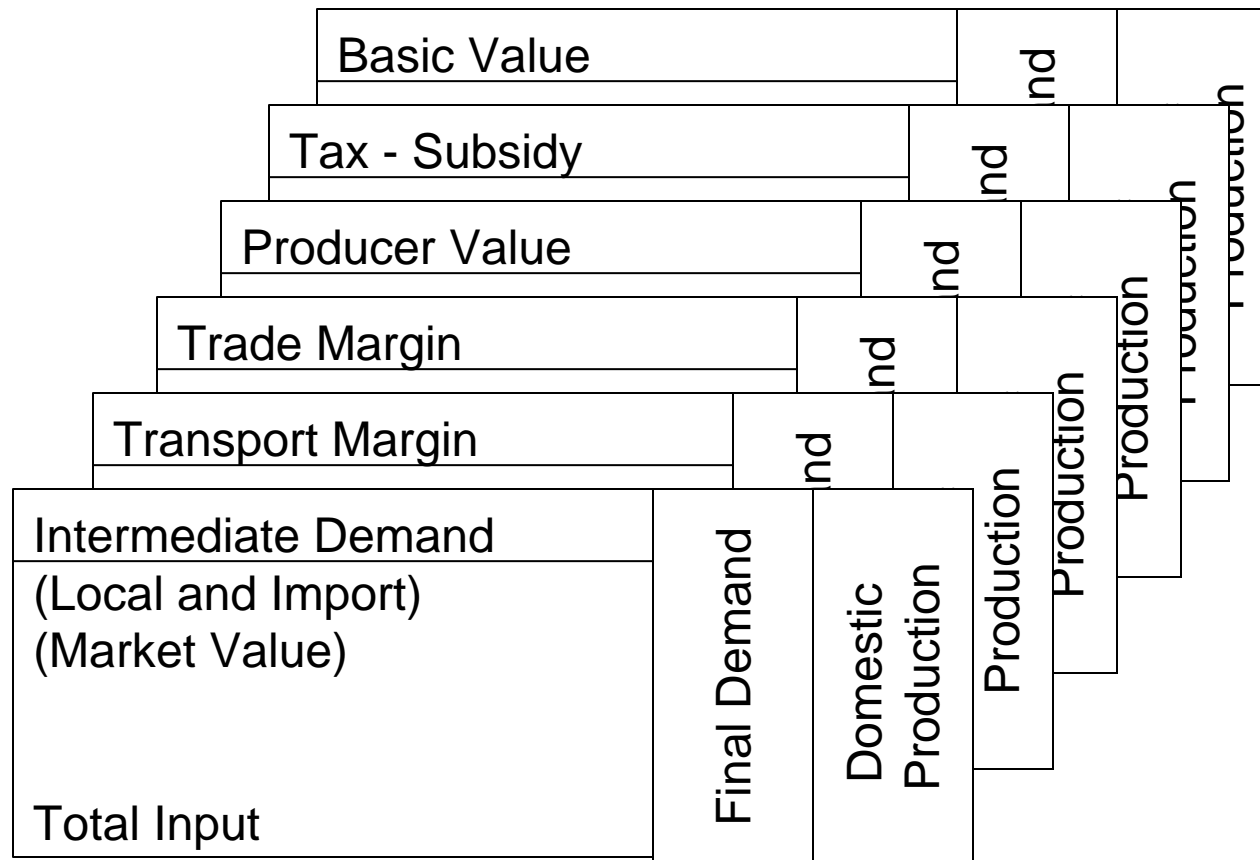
Basic Value

nd

Production

Tax - Subsidy

nd

Production

Producer Value

nd

Production

Trade Margin

nd

Production

Transport Margin

nd

Production

Intermediate Demand

(Local and Import)
(Market Value)

Total Input

Final Demand

Domestic Production

Production